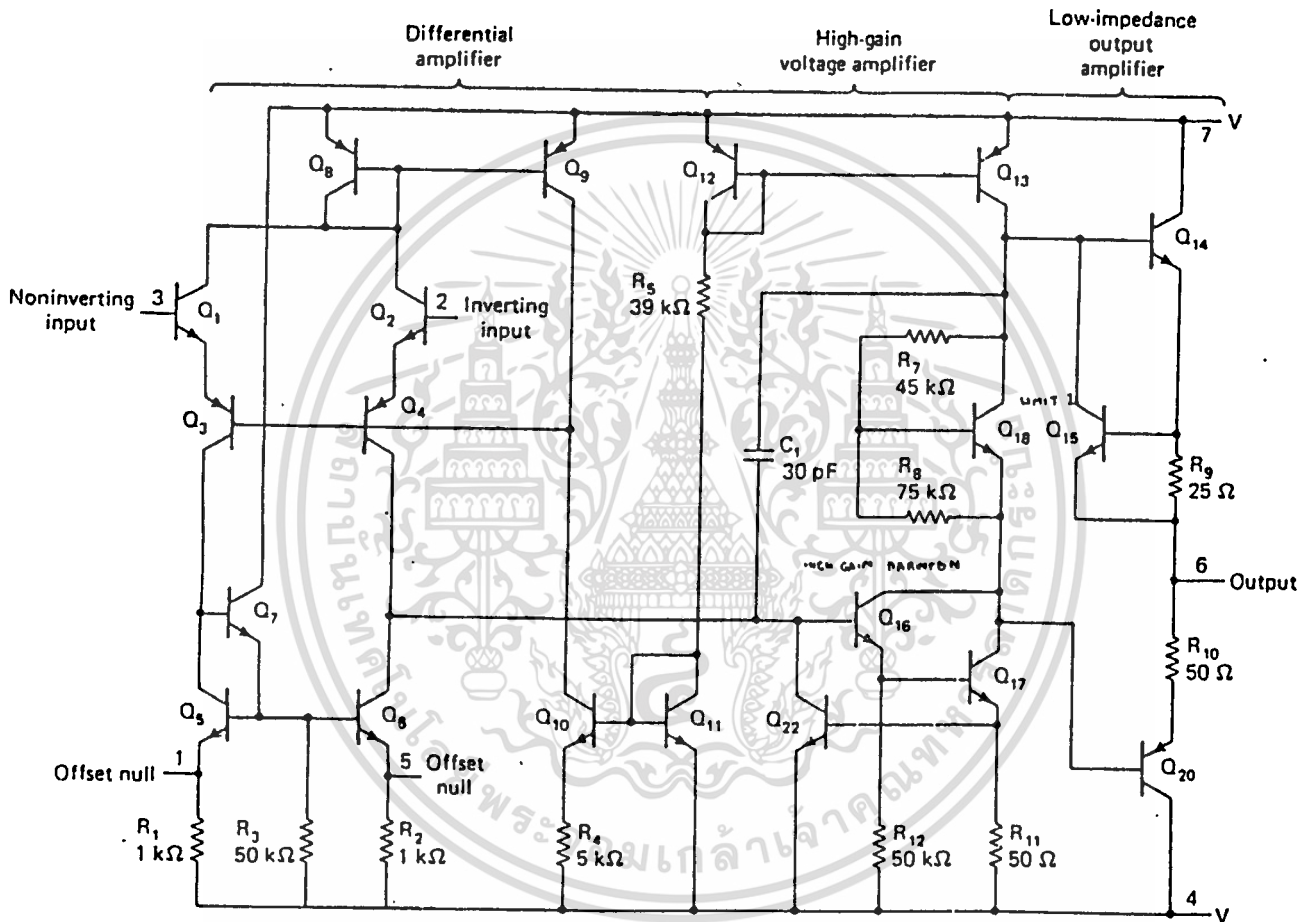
Differential amplifier

High-gain voltage amplifier

Low-impedance output amplifier

7 V

$Q_8$ $Q_9$ $Q_{12}$ $Q_{13}$ $Q_{14}$

Noninverting input 3 $Q_1$

$Q_2$ 2 Inverting input

$R_5$ 39 kΩ

$R_7$ 45 kΩ

$Q_3$ $Q_4$

UNIT 1 $Q_{15}$

$Q_{18}$

$C_1$ 30 pF

$R_8$ 75 kΩ

$R_9$ 25 Ω

HIGH GAIN DARLINGTON

6 Output

$Q_7$

$Q_{16}$

$Q_{17}$

$R_{10}$ 50 Ω

$Q_5$ $Q_6$ $Q_{10}$ $Q_{11}$ $Q_{22}$

$Q_{20}$

Offset null 1

5 Offset null

$R_1$ 1 kΩ

$R_3$ 50 kΩ

$R_2$ 1 kΩ

$R_4$ 5 kΩ

$R_{12}$ 50 kΩ

$R_{11}$ 50 Ω

4 V